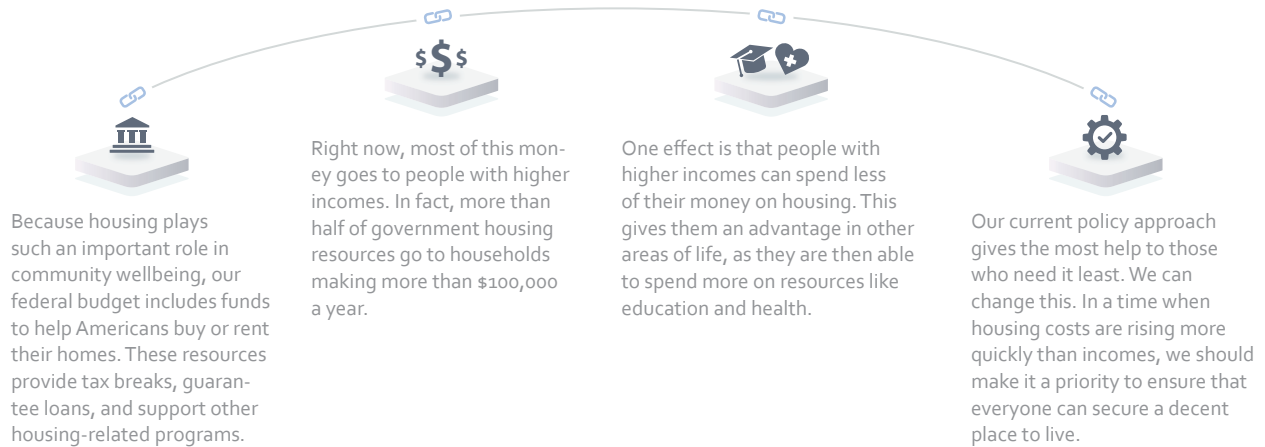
Because housing plays such an important role in community wellbeing, our federal budget includes funds to help Americans buy or rent their homes. These resources provide tax breaks, guarantee loans, and support other housing-related programs.

$\$\$\$$

Right now, most of this money goes to people with higher incomes. In fact, more than half of government housing resources go to households making more than $100,000 a year.

One effect is that people with higher incomes can spend less of their money on housing. This gives them an advantage in other areas of life, as they are then able to spend more on resources like education and health.

Our current policy approach gives the most help to those who need it least. We can change this. In a time when housing costs are rising more quickly than incomes, we should make it a priority to ensure that everyone can secure a decent place to live.